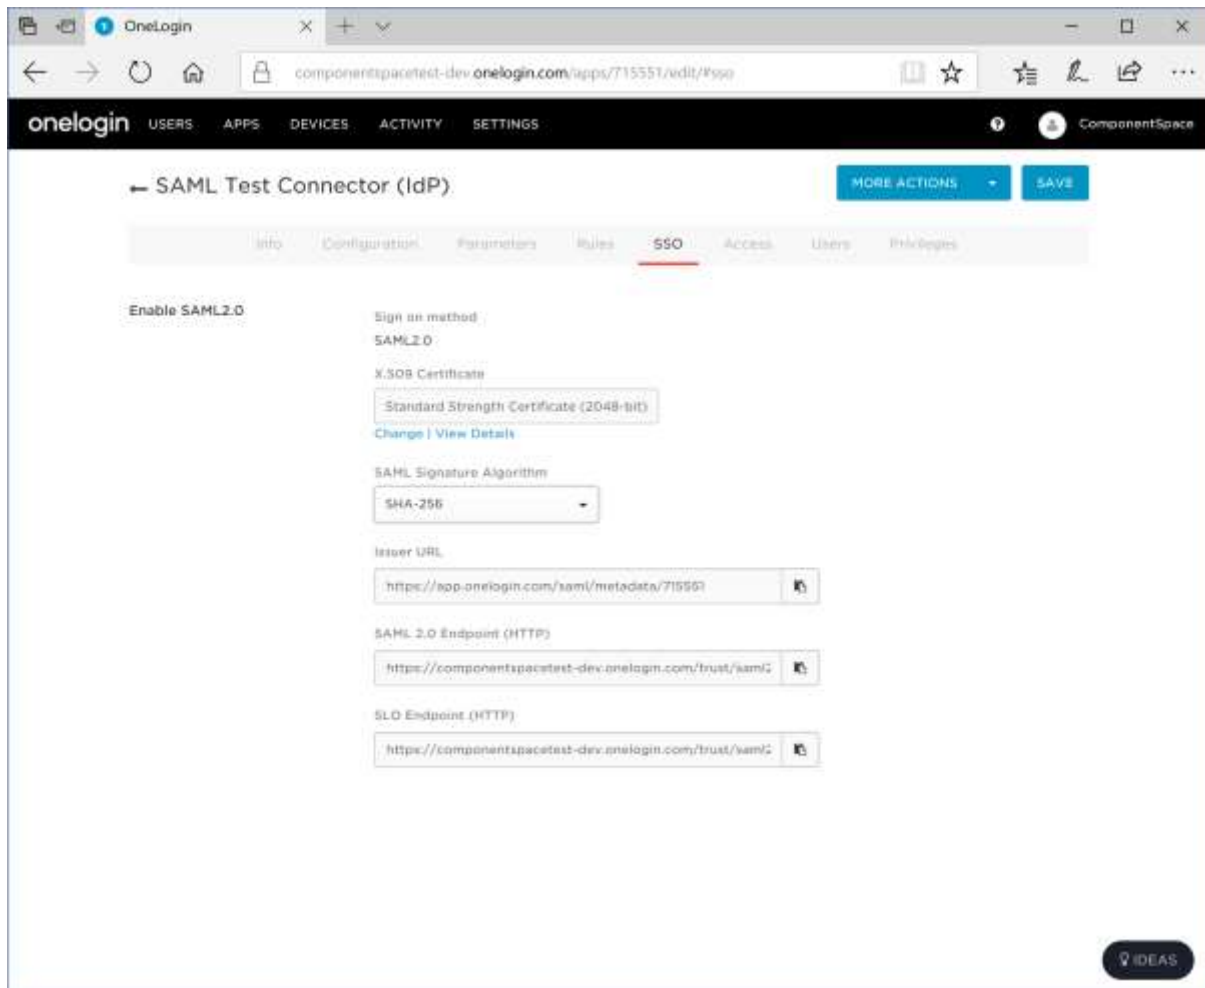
OneLogin

componentspacetest-dev.onelogin.com/apps/715551/edit/#sso

onelogin USERS APPS DEVICES ACTIVITY SETTINGS

ComponentSpace

← SAML Test Connector (IdP)

MORE ACTIONS

SAVE

Info Configuration Parameters Rules SSO Access Users Privileges

Enable SAML2.0

Sign on method

SAML2.0

X.509 Certificate

Standard Strength Certificate (2048-bit)

Change | View Details

SAML Signature Algorithm

SHA-256

Issuer URL

https://app.onelogin.com/saml/metadata/715551

SAML 2.0 Endpoint (HTTP)

https://componentspacetest-dev.onelogin.com/trust/saml2

SLO Endpoint (HTTP)

https://componentspacetest-dev.onelogin.com/trust/saml2

IDEAS